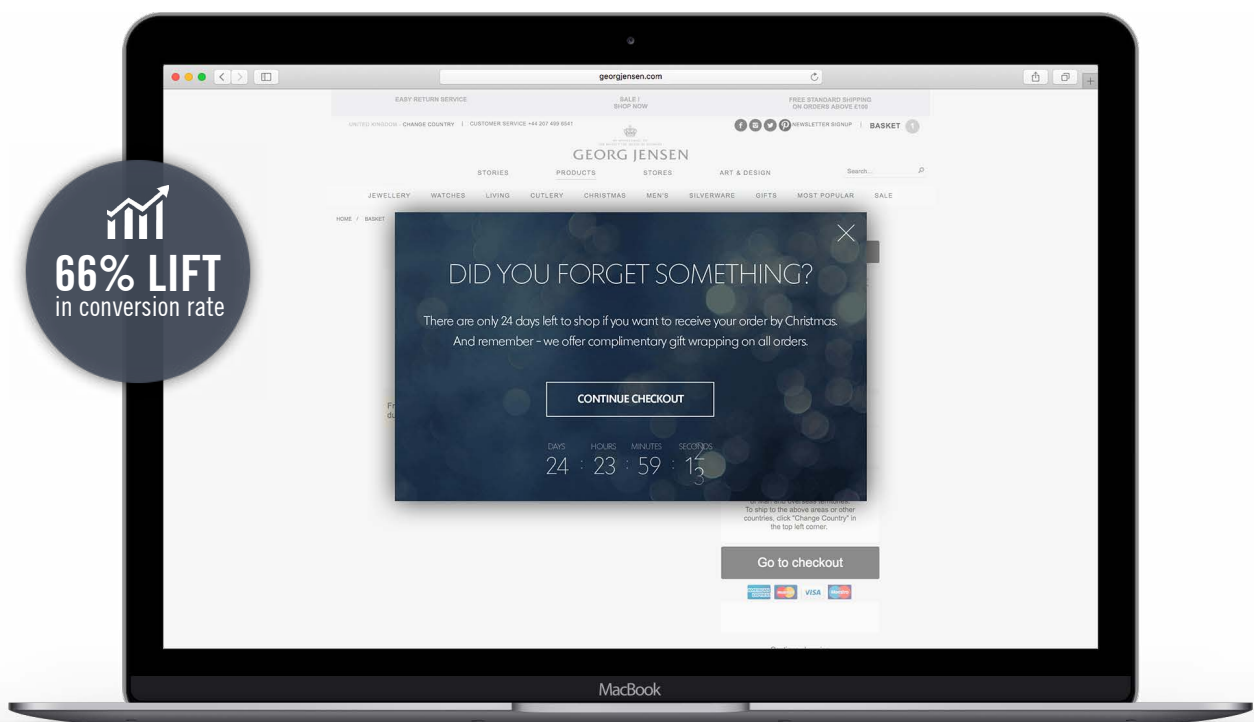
66% LIFT
in conversion rate

georgjensen.com

EASY RETURN SERVICE

SALE I SHOP NOW

FREE STANDARD SHIPPING ON ORDERS ABOVE £100

UNITED KINGDOM - CHANGE COUNTRY | CUSTOMER SERVICE +44 207 499 6541

NEWSLETTER SIGNUP | BASKET

GEORG JENSEN

STORIES PRODUCTS STORES ART & DESIGN

Search...

JEWELLERY WATCHES LIVING CUTLERY CHRISTMAS MEN'S SILVERWARE GIFTS MOST POPULAR SALE

HOME / BASKET

DID YOU FORGET SOMETHING?

There are only 24 days left to shop if you want to receive your order by Christmas. And remember – we offer complimentary gift wrapping on all orders.

CONTINUE CHECKOUT

| DAYS | HOURS | MINUTES | SECONDS |
|---|---|---|---|
| 24 | 23 | 59 | 13 |

To ship to the above areas or other countries, click "Change Country" in the top left corner.

Go to checkout

VISA

MacBook